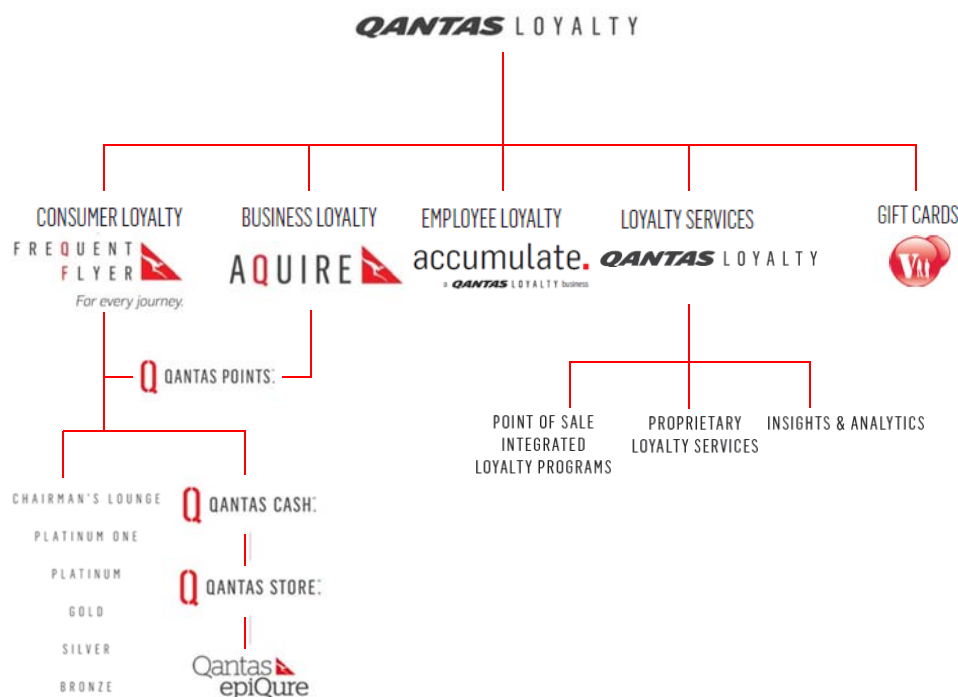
QANTAS LOYALTY

CONSUMER LOYALTY
FREQUENT FLYER
For every journey.

BUSINESS LOYALTY
AQUIRE

EMPLOYEE LOYALTY
accumulate.
a QANTAS LOYALTY business

LOYALTY SERVICES
QANTAS LOYALTY

GIFT CARDS

QANTAS POINTS.

POINT OF SALE INTEGRATED LOYALTY PROGRAMS

PROPRIETARY LOYALTY SERVICES

INSIGHTS & ANALYTICS

CHAIRMAN'S LOUNGE
PLATINUM ONE
PLATINUM
GOLD
SILVER
BRONZE

QANTAS CASH.
QANTAS STORE.
Qantas epiQure